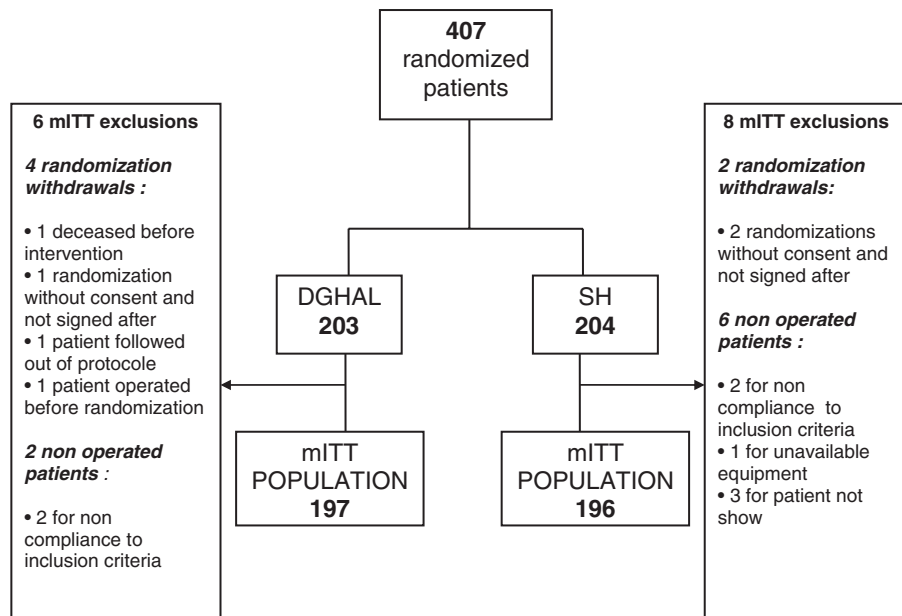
407
randomized
patients

6 mITT exclusions

4 randomization withdrawals :

• 1 deceased before intervention
• 1 randomization without consent and not signed after
• 1 patient followed out of protocole
• 1 patient operated before randomization

2 non operated patients :

• 2 for non compliance to inclusion criteria

DGHAL
203

mITT
POPULATION
197

SH
204

mITT
POPULATION
196

8 mITT exclusions

2 randomization withdrawals:

• 2 randomizations without consent and not signed after

6 non operated patients :

• 2 for non compliance to inclusion criteria
• 1 for unavailable equipment
• 3 for patient not show